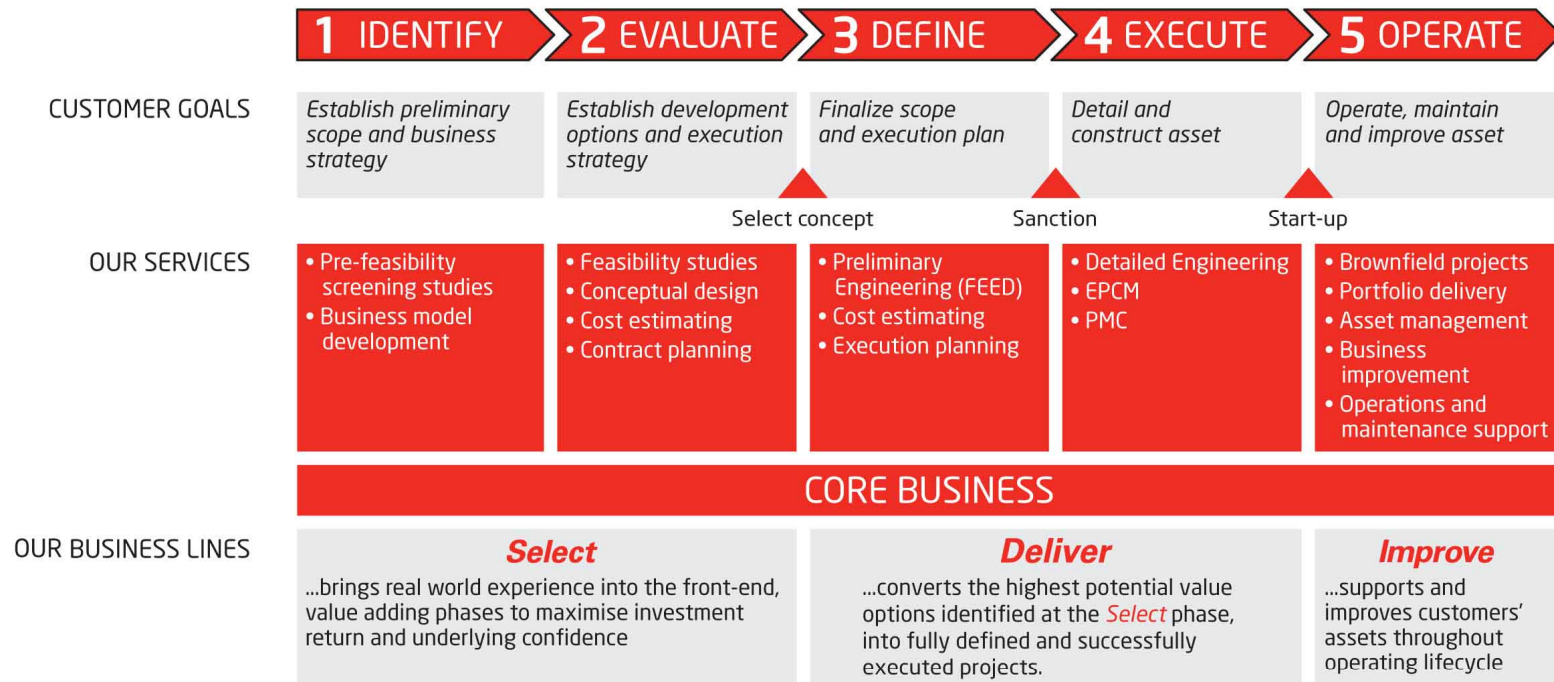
1 IDENTIFY 2 EVALUATE 3 DEFINE 4 EXECUTE 5 OPERATE

CUSTOMER GOALS

Establish preliminary scope and business strategy

Establish development options and execution strategy

Finalize scope and execution plan

Detail and construct asset

Operate, maintain and improve asset

Select concept

Sanction

Start-up

OUR SERVICES

• Pre-feasibility screening studies
• Business model development

• Feasibility studies
• Conceptual design
• Cost estimating
• Contract planning

• Preliminary Engineering (FEED)
• Cost estimating
• Execution planning

• Detailed Engineering
• EPCM
• PMC

• Brownfield projects
• Portfolio delivery
• Asset management
• Business improvement
• Operations and maintenance support

CORE BUSINESS

OUR BUSINESS LINES

Select

...brings real world experience into the front-end, value adding phases to maximise investment return and underlying confidence

Deliver

...converts the highest potential value options identified at the Select phase, into fully defined and successfully executed projects.

Improve

...supports and improves customers' assets throughout operating lifecycle